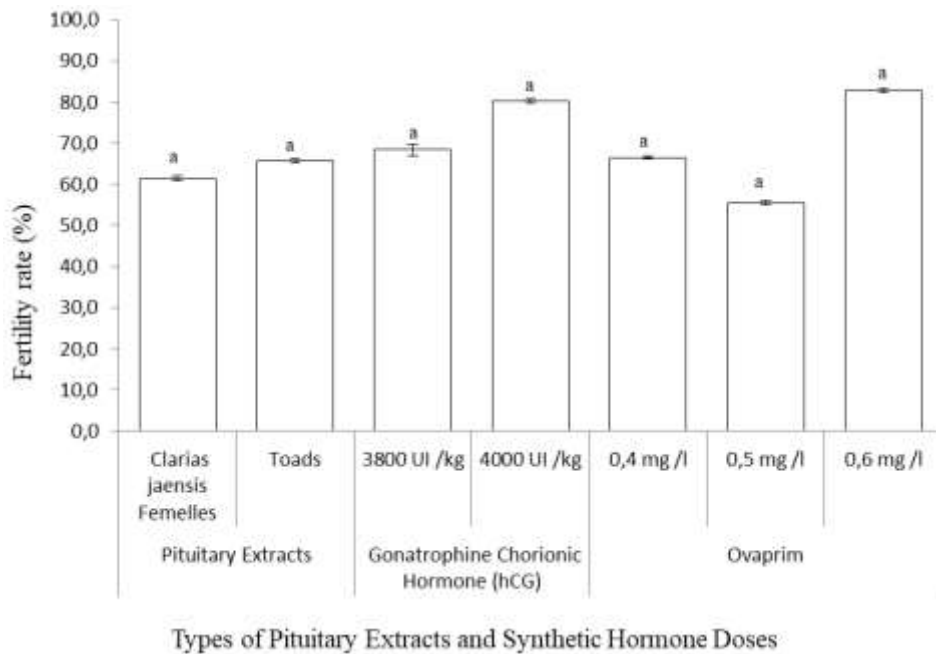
100,0
90,0
80,0
70,0
60,0
50,0
40,0
30,0
20,0
10,0
0,0

Fertility rate (%)

a a a a a a a

Clarias jaensis Femelles
Toads
3800 UI /kg
4000 UI /kg
0,4 mg /l
0,5 mg /l
0,6 mg /l

Pituitary Extracts
Gonatrophine Chorionic Hormone (hCG)
Ovaprim

Types of Pituitary Extracts and Synthetic Hormone Doses